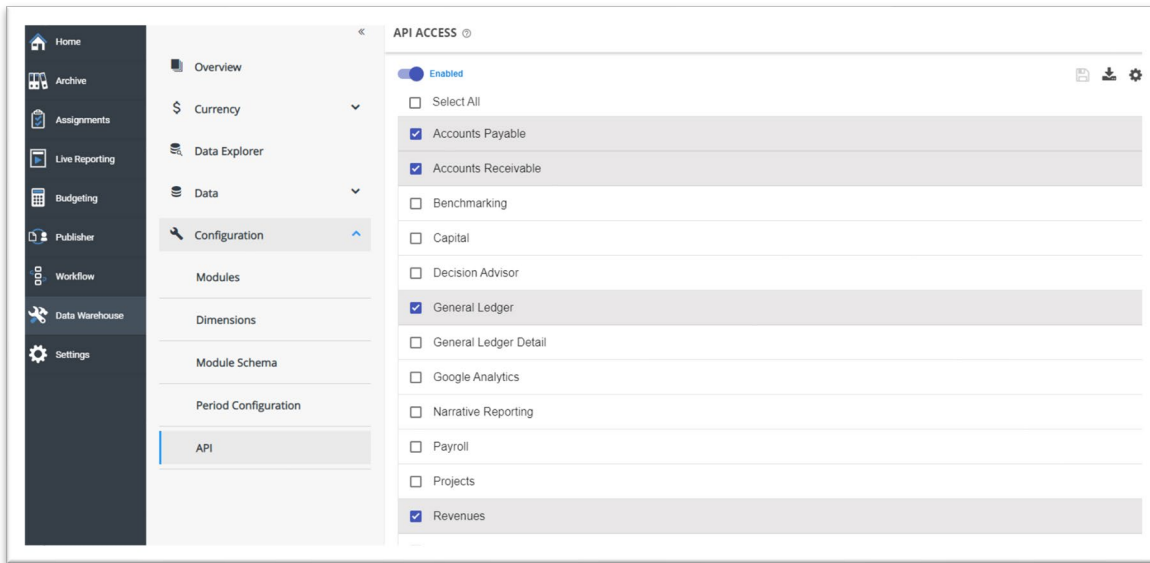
Home
Archive
Assignments
Live Reporting
Budgeting
Publisher
Workflow
Data Warehouse
Settings

«
Overview
$ Currency
Data Explorer
Data
Configuration
Modules
Dimensions
Module Schema
Period Configuration
API

API ACCESS

Enabled

Select All
Accounts Payable
Accounts Receivable
Benchmarking
Capital
Decision Advisor
General Ledger
General Ledger Detail
Google Analytics
Narrative Reporting
Payroll
Projects
Revenues